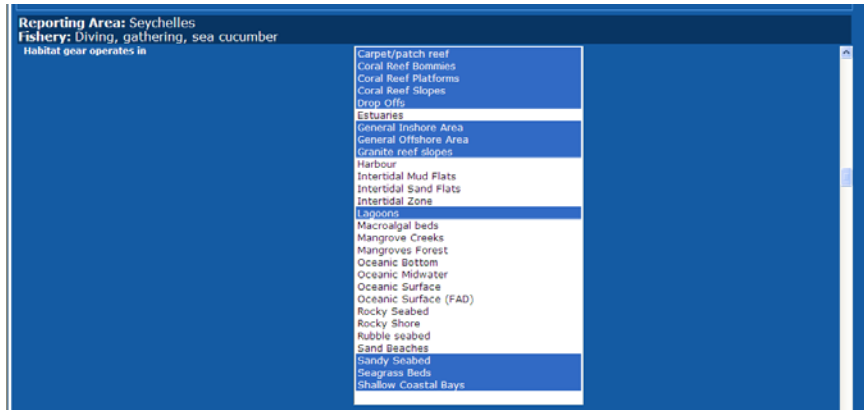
Reporting Area: Seychelles
Fishery: Diving, gathering, sea cucumber

Habitat gear operates in

Carpet/patch reef
Coral Reef Bommies
Coral Reef Platforms
Coral Reef Slopes
Drop Offs
Estuaries
General Inshore Area
General Offshore Area
Granite reef slopes
Harbour
Intertidal Mud Flats
Intertidal Sand Flats
Intertidal Zone
Lagoons
Macroalgal beds
Mangrove Creeks
Mangroves Forest
Oceanic Bottom
Oceanic Midwater
Oceanic Surface
Oceanic Surface (FAD)
Rocky Seabed
Rocky Shore
Rubble seabed
Sand Beaches
Sandy Seabed
Seagrass Beds
Shallow Coastal Bays